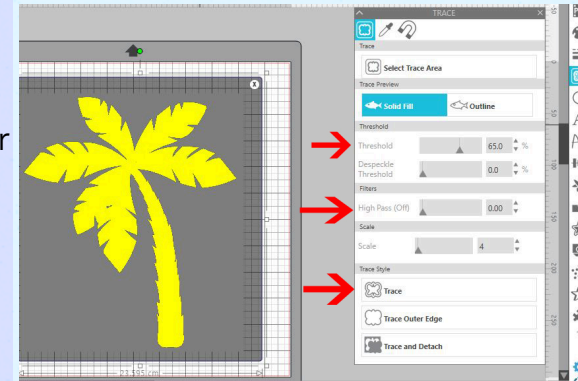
r

TRACE

Trace

Select Trace Area

Trace Preview

Solid Fill

Outline

Threshold

Threshold 65.0 %

Despeckle Threshold 0.0 %

Filters

High Pass (Off) 0.00

Scale

Scale 4

Trace Style

Trace

Trace Outer Edge

Trace and Detach

23.595 cm